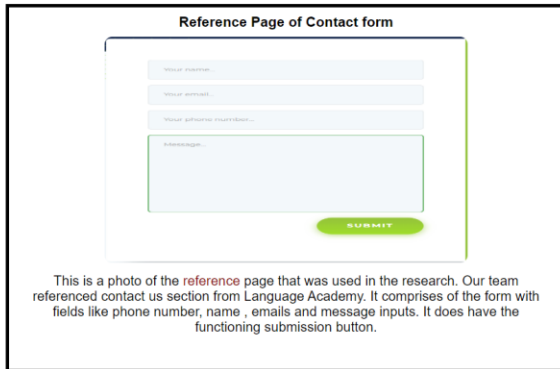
Reference Page of Contact form

Your name...

Your email...

Your phone number...

Message...

SUBMIT

This is a photo of the reference page that was used in the research. Our team referenced contact us section from Language Academy. It comprises of the form with fields like phone number, name , emails and message inputs. It does have the functioning submission button.